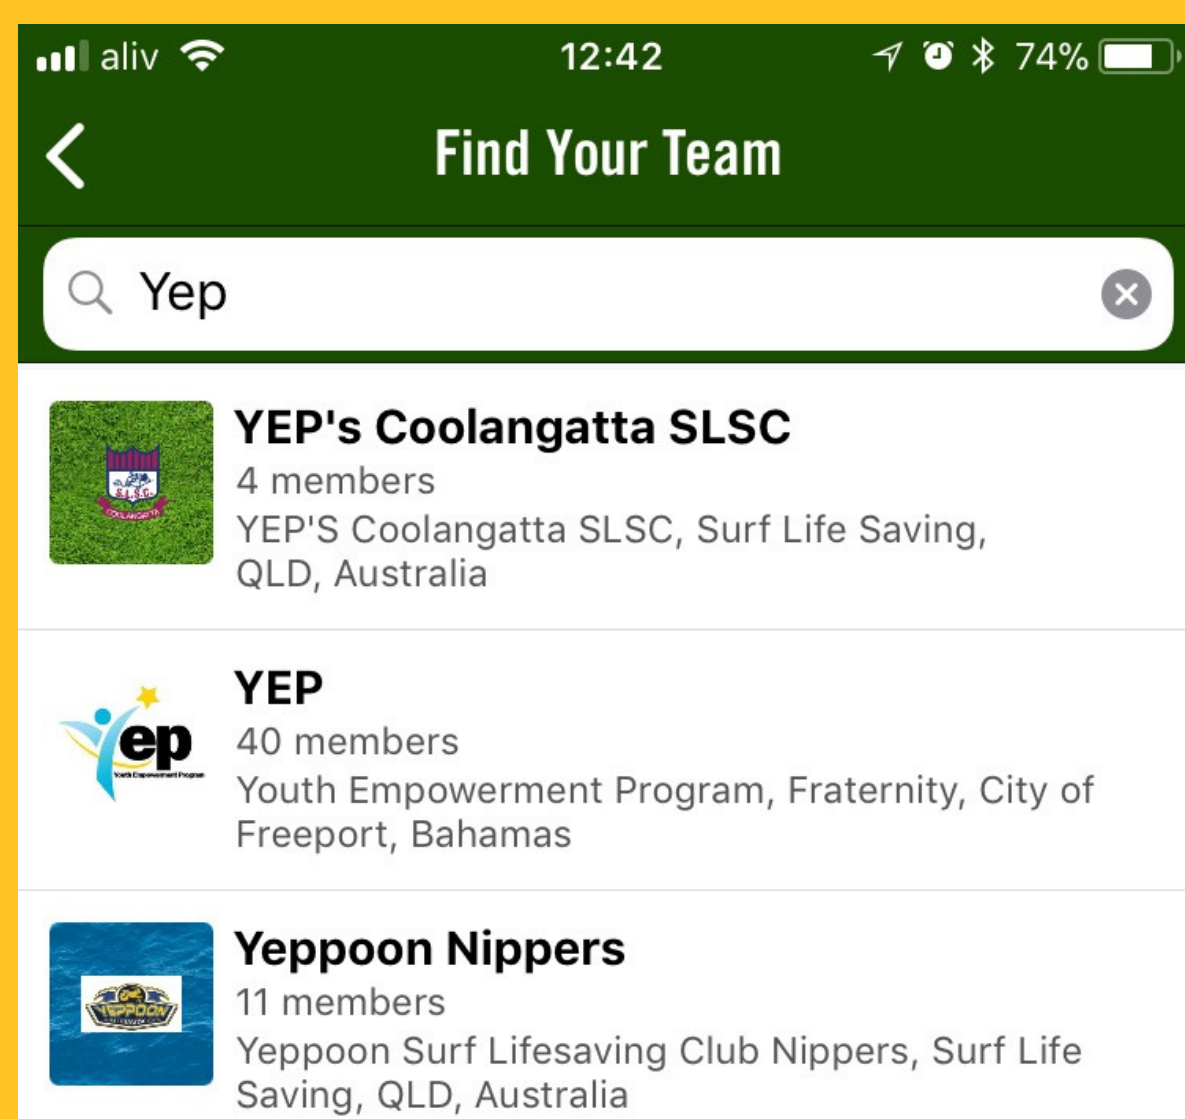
aliv 12:42 74%

Find Your Team

Yep

S.L.S.C.
COOLANGATTA

YEP's Coolangatta SLSC
4 members
YEP'S Coolangatta SLSC, Surf Life Saving, QLD, Australia

yep
Youth Empowerment Program

YEP
40 members
Youth Empowerment Program, Fraternity, City of Freeport, Bahamas

YEPPOON

Yeppoon Nippers
11 members
Yeppoon Surf Lifesaving Club Nippers, Surf Life Saving, QLD, Australia